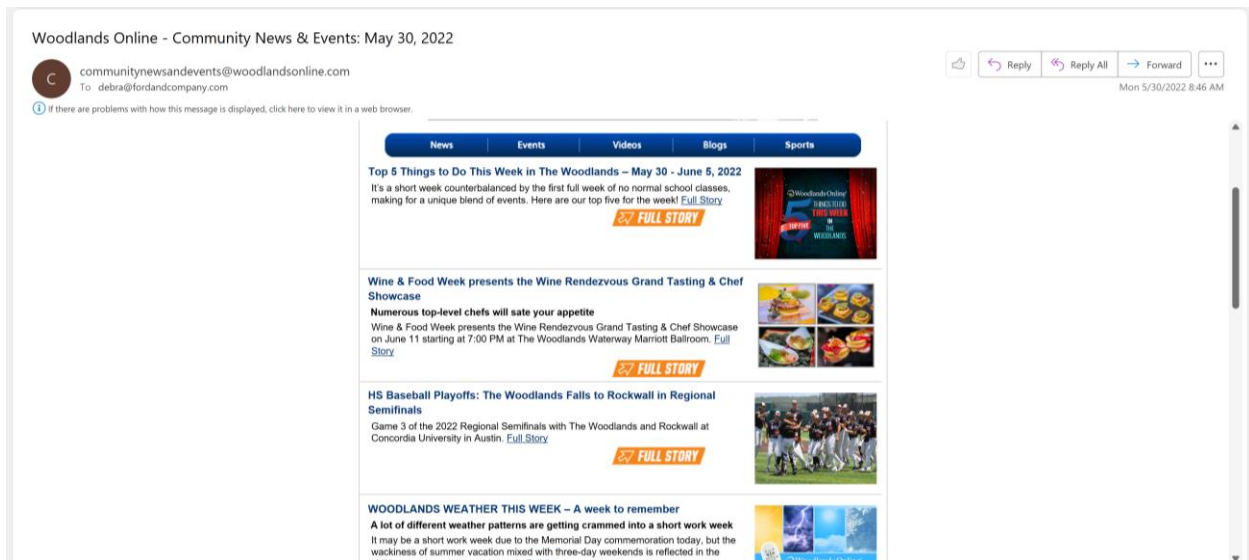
Woodlands Online - Community News & Events: May 30, 2022

C

communitynewsandevents@woodlandsonline.com
To debra@fordandcompany.com

Reply | Reply All | Forward | ...

Mon 5/30/2022 8:46 AM

If there are problems with how this message is displayed, click here to view it in a web browser.

News | Events | Videos | Blogs | Sports

Top 5 Things to Do This Week in The Woodlands – May 30 - June 5, 2022
It's a short week counterbalanced by the first full week of no normal school classes, making for a unique blend of events. Here are our top five for the week! Full Story

FULL STORY

WoodlandsOnline
5
TOP FIVE
THINGS TO DO
THIS WEEK
IN
THE
WOODLANDS

Wine & Food Week presents the Wine Rendezvous Grand Tasting & Chef Showcase
Numerous top-level chefs will sate your appetite
Wine & Food Week presents the Wine Rendezvous Grand Tasting & Chef Showcase on June 11 starting at 7:00 PM at The Woodlands Waterway Marriott Ballroom. Full Story

FULL STORY

HS Baseball Playoffs: The Woodlands Falls to Rockwall in Regional Semifinals
Game 3 of the 2022 Regional Semifinals with The Woodlands and Rockwall at Concordia University in Austin. Full Story

FULL STORY

WOODLANDS WEATHER THIS WEEK – A week to remember
A lot of different weather patterns are getting crammed into a short work week
It may be a short work week due to the Memorial Day commemoration today, but the wackiness of summer vacation mixed with three-day weekends is reflected in the